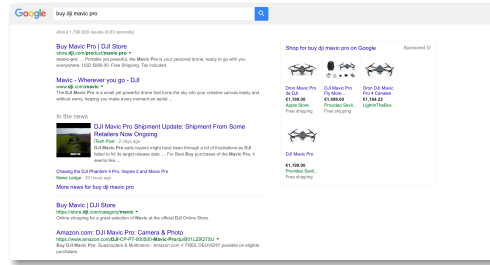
Google buy dji mavic pro

About 1,790,000 results (0.63 seconds)

Buy Mavic Pro | DJI Store
store.dji.com/product/mavic-pro
mavic-pro ... Portable yet powerful, the Mavic Pro is your personal drone, ready to go with you everywhere. USD $999.00. Free Shipping. Tax included.

Mavic - Wherever you go - DJI
www.dji.com/mavic
The DJI Mavic Pro is a small yet powerful drone that turns the sky into your creative canvas easily and without worry, helping you make every moment an aerial ...

In the news

DJI Mavic Pro Shipment Update: Shipment From Some Retailers Now Ongoing
iTech Post - 2 days ago
DJI Mavic Pro early buyers might have been through a lot of frustrations as DJI failed to hit its target release date. ... For Best Buy purchases of the Mavic Pro, it seems like ...

Chasing the DJI Phantom 4 Pro, Inspire 2 and Mavic Pro
News Ledge - 20 hours ago

More news for buy dji mavic pro

Buy Mavic | DJI Store
https://store.dji.com/category/mavic
Online shopping for a great selection of Mavic at the official DJI Online Store.

Amazon.com: DJI Mavic Pro: Camera & Photo
https://www.amazon.com/DJI-CP-PT-000500-Mavic-Pro/dp/B01LZ8QTSU
Buy DJI Mavic Pro: Quadcopters & Multirotors - Amazon.com ✓ FREE DELIVERY possible on eligible purchases.

Shop for buy dji mavic pro on Google Sponsored

Dron Mavic Pro de DJI
€1.199,00
Apple Store
Free shipping

DJI Mavic Pro Fly More ...
€1.499,00
Provideo Servi...
Free shipping

Dron DJI Mavic Pro 4 Camara
€1.164,22
LightInTheBox

DJI Mavic Pro
€1.199,00
Provideo Servi...
Free shipping